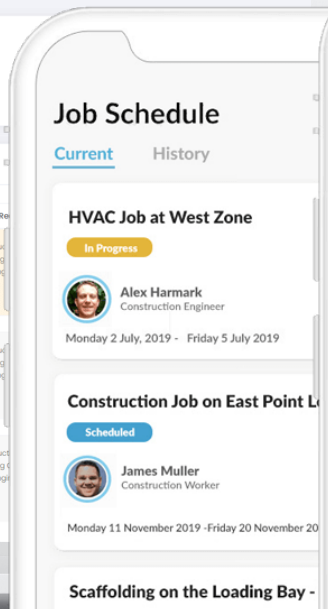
Job Schedule

Current History

HVAC Job at West Zone

In Progress

Alex Harmark
Construction Engineer

Monday 2 July, 2019 - Friday 5 July 2019

Construction Job on East Point L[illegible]

Scheduled

James Muller
Construction Worker

Monday 11 November 2019 -Friday 20 November 2019

Scaffolding on the Loading Bay -